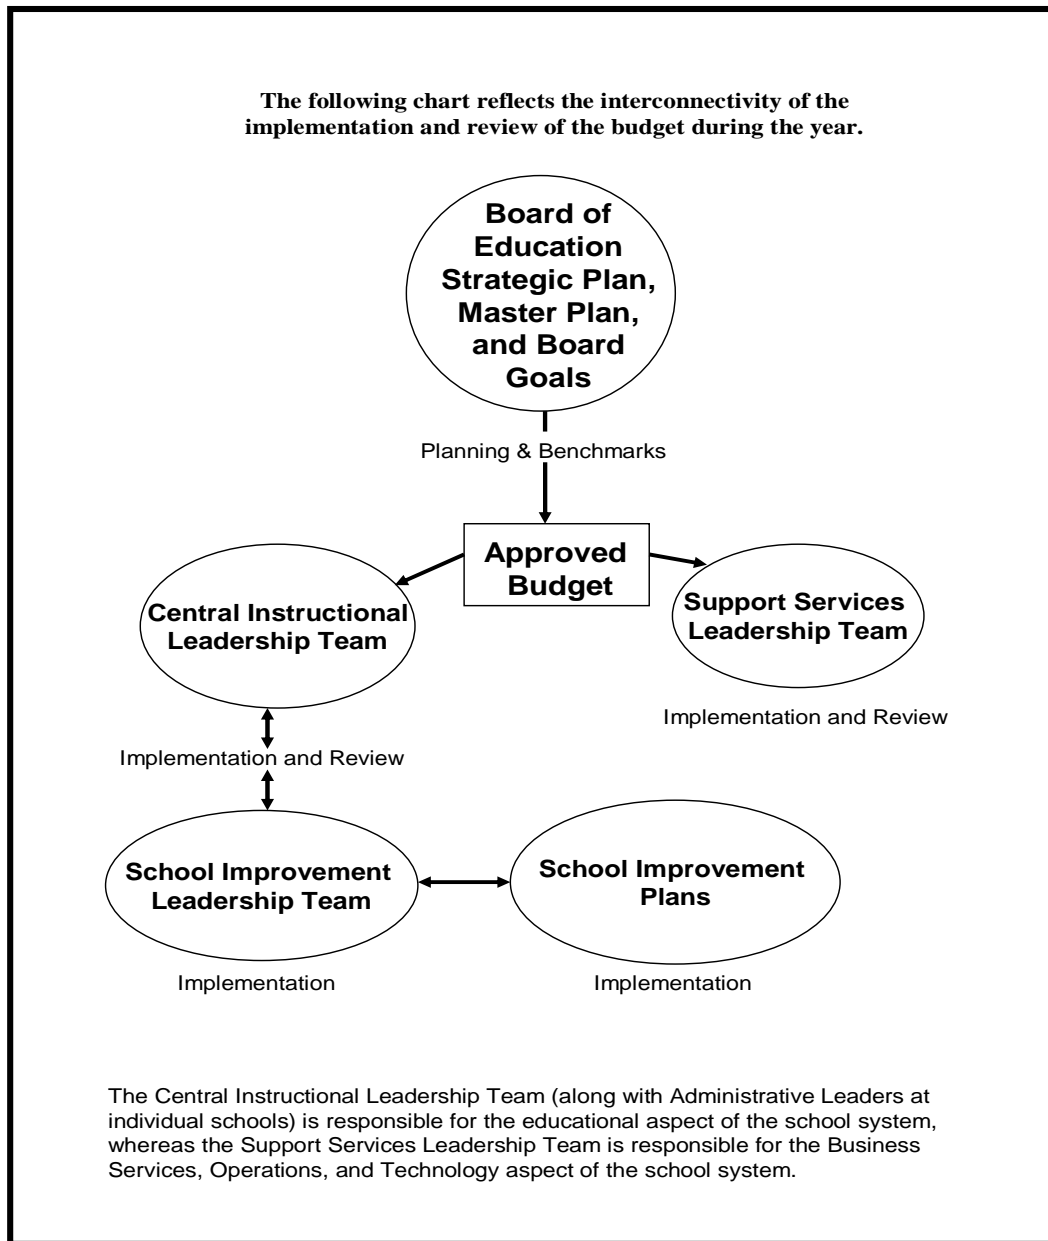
The following chart reflects the interconnectivity of the implementation and review of the budget during the year.

Board of Education Strategic Plan, Master Plan, and Board Goals

Planning & Benchmarks

Approved Budget

Central Instructional Leadership Team

Support Services Leadership Team

Implementation and Review

Implementation and Review

School Improvement Leadership Team

School Improvement Plans

Implementation

Implementation

The Central Instructional Leadership Team (along with Administrative Leaders at individual schools) is responsible for the educational aspect of the school system, whereas the Support Services Leadership Team is responsible for the Business Services, Operations, and Technology aspect of the school system.